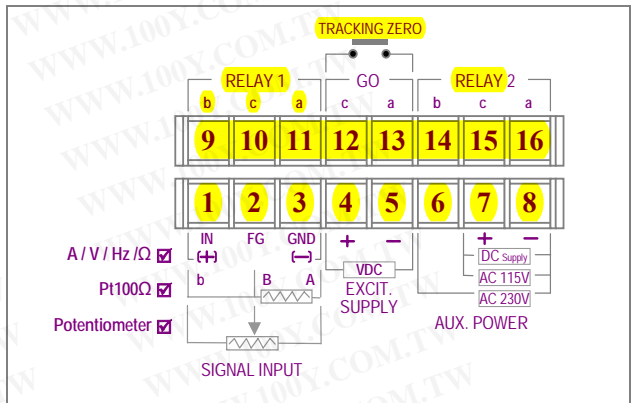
TRACKING ZERO

RELAY 1 GO RELAY 2

b c a c a b c a

9 10 11 12 13 14 15 16

1 2 3 4 5 6 7 8

IN (+) FG GND (−) + − + −

A / V / Hz /Ω ☑

b B A

Pt100Ω ☑

Potentiometer ☑

VDC
EXCIT. SUPPLY

DC Supply
AC 115V
AC 230V

AUX. POWER

SIGNAL INPUT

WWW.100Y.COM.TW